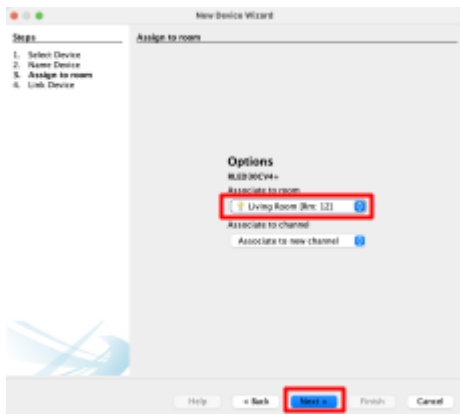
New Device Wizard

Steps

1. Select Device
2. Name Device
3. Assign to room
4. Link Device

Assign to room

Options

RLED30CV4+

Associate to room

Living Room [Rm: 12]

Associate to channel

Associate to new channel

Help

< Back

Next >

Finish

Cancel